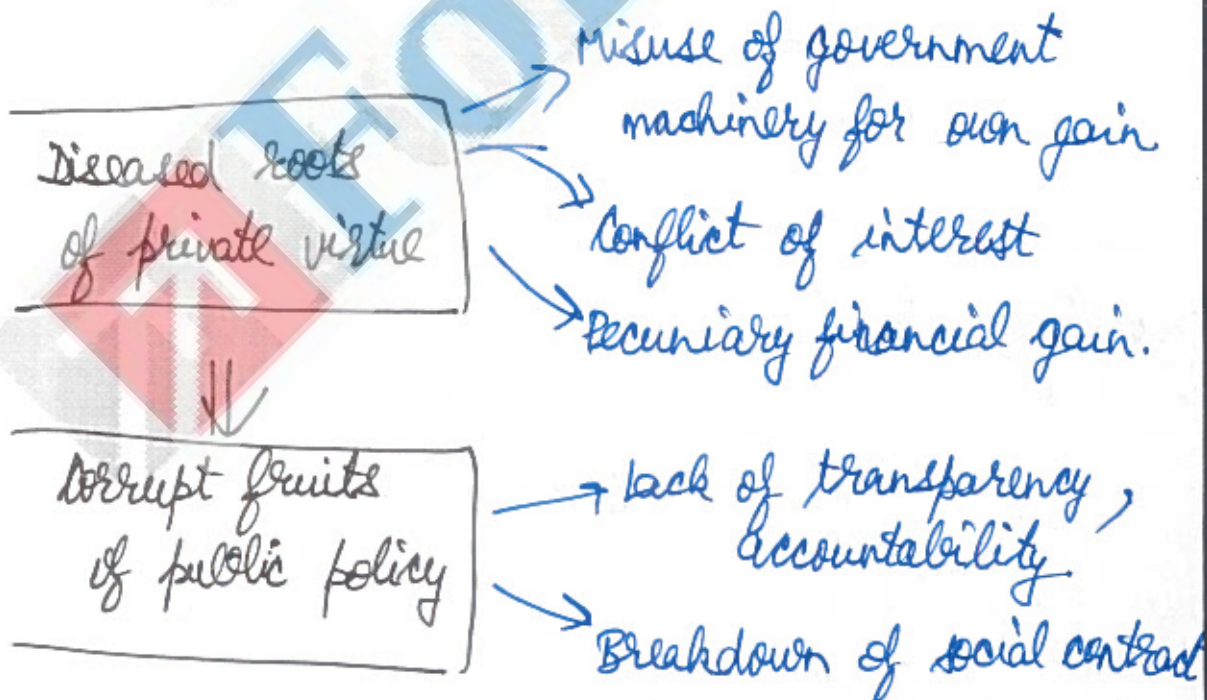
Diseased roots of private virtue

Misuse of government machinery for own gain

Conflict of interest

Pecuniary financial gain.

Corrupt fruits of public policy

lack of transparency, accountability

Breakdown of social contract